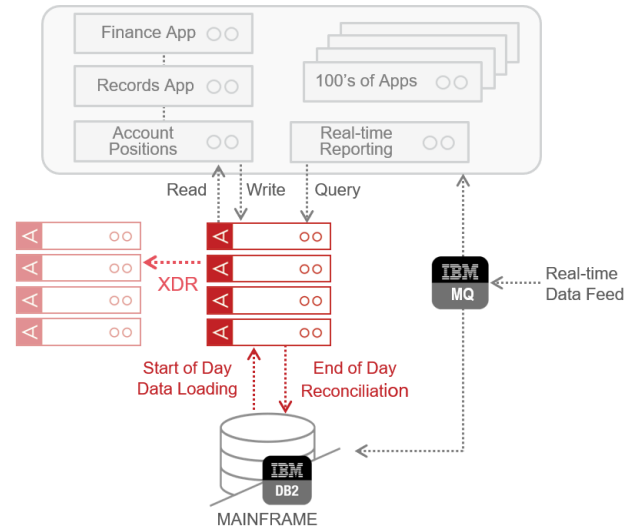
Finance App

Records App

Account Positions

100's of Apps

Real-time Reporting

Read

Write

Query

XDR

IBM MQ

Real-time Data Feed

Start of Day Data Loading

End of Day Reconciliation

IBM DB2

MAINFRAME